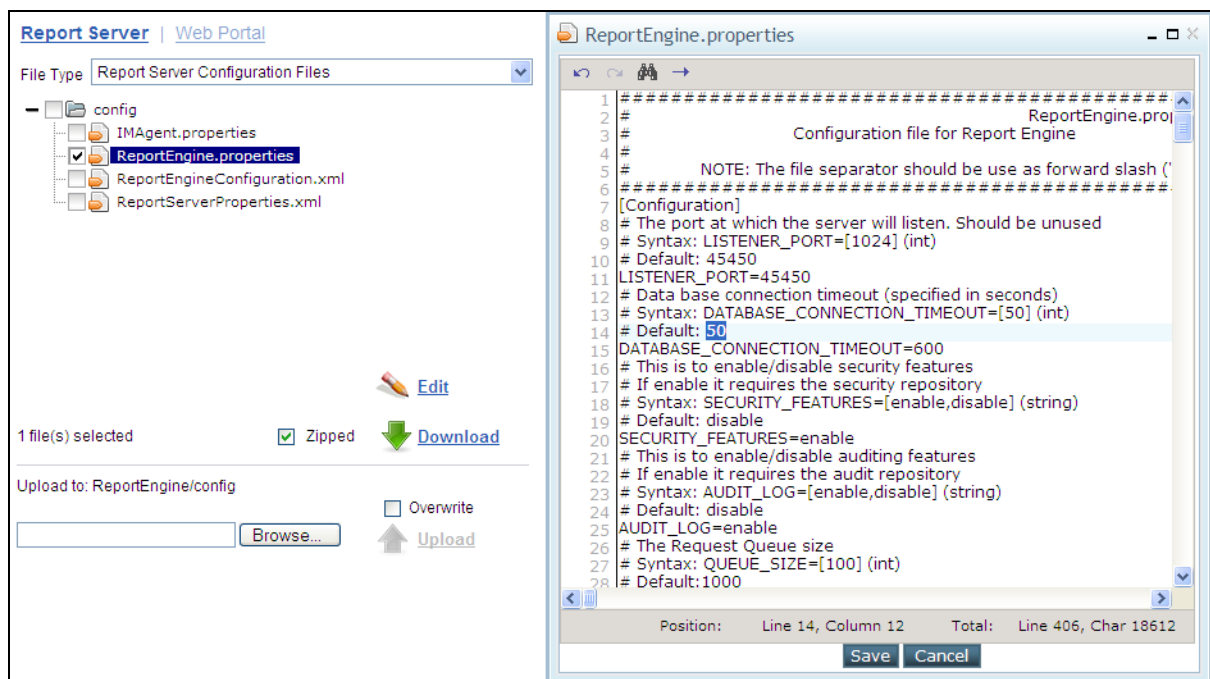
Report Server | Web Portal

File Type Report Server Configuration Files

config
IMAgent.properties
ReportEngine.properties
ReportEngineConfiguration.xml
ReportServerProperties.xml

Edit

1 file(s) selected Zipped Download

Upload to: ReportEngine/config

Overwrite

Browse... Upload

ReportEngine.properties

1 ##########################################
2 # ReportEngine.pro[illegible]
3 # Configuration file for Report Engine
4 #
5 # NOTE: The file separator should be use as forward slash ('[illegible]
6 ##########################################
7 [Configuration]
8 # The port at which the server will listen. Should be unused
9 # Syntax: LISTENER_PORT=[1024] (int)
10 # Default: 45450
11 LISTENER_PORT=45450
12 # Data base connection timeout (specified in seconds)
13 # Syntax: DATABASE_CONNECTION_TIMEOUT=[50] (int)
14 # Default: 50
15 DATABASE_CONNECTION_TIMEOUT=600
16 # This is to enable/disable security features
17 # If enable it requires the security repository
18 # Syntax: SECURITY_FEATURES=[enable,disable] (string)
19 # Default: disable
20 SECURITY_FEATURES=enable
21 # This is to enable/disable auditing features
22 # If enable it requires the audit repository
23 # Syntax: AUDIT_LOG=[enable,disable] (string)
24 # Default: disable
25 AUDIT_LOG=enable
26 # The Request Queue size
27 # Syntax: QUEUE_SIZE=[100] (int)
28 # Default:1000

Position: Line 14, Column 12 Total: Line 406, Char 18612

Save Cancel